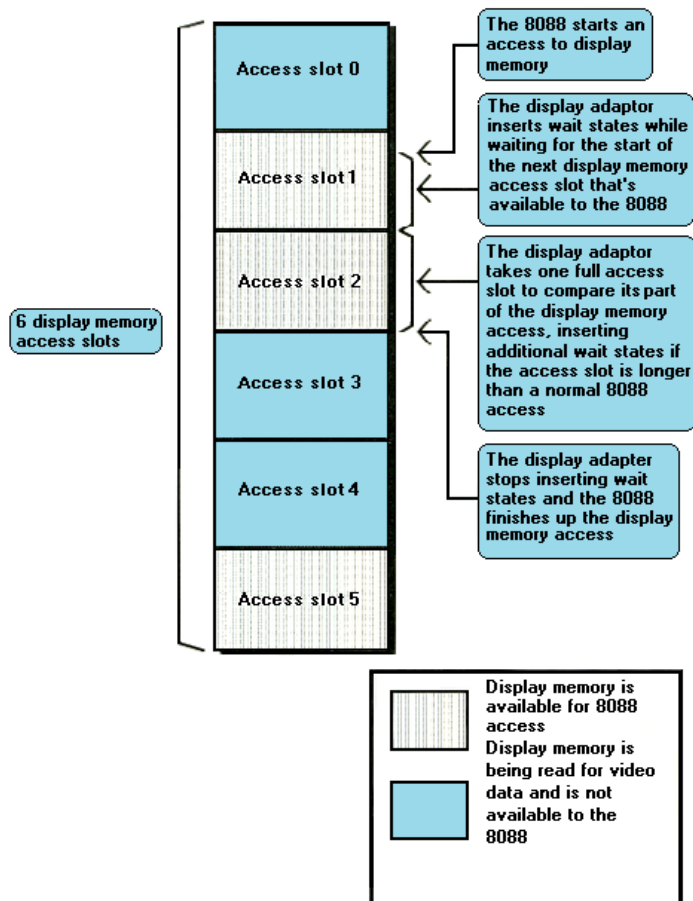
6 display memory access slots

Access slot 0

Access slot 1

Access slot 2

Access slot 3

Access slot 4

Access slot 5

The 8088 starts an access to display memory

The display adaptor inserts wait states while waiting for the start of the next display memory access slot that's available to the 8088

The display adaptor takes one full access slot to compare its part of the display memory access, inserting additional wait states if the access slot is longer than a normal 8088 access

The display adapter stops inserting wait states and the 8088 finishes up the display memory access

Display memory is available for 8088 access

Display memory is being read for video data and is not available to the 8088